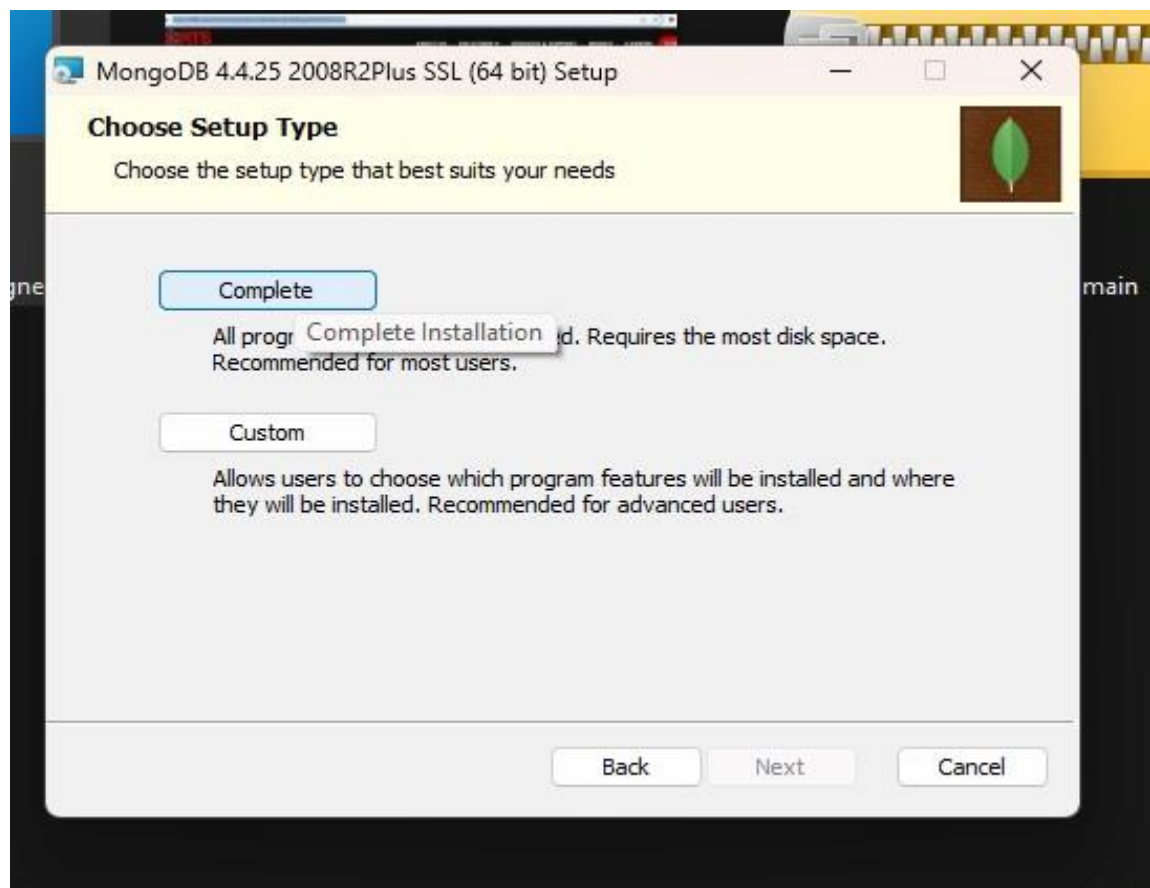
MongoDB 4.4.25 2008R2Plus SSL (64 bit) Setup

Choose Setup Type

Choose the setup type that best suits your needs

gne

main

Complete

All progr Complete Installation d. Requires the most disk space. Recommended for most users.

Custom

Allows users to choose which program features will be installed and where they will be installed. Recommended for advanced users.

Back

Next

Cancel